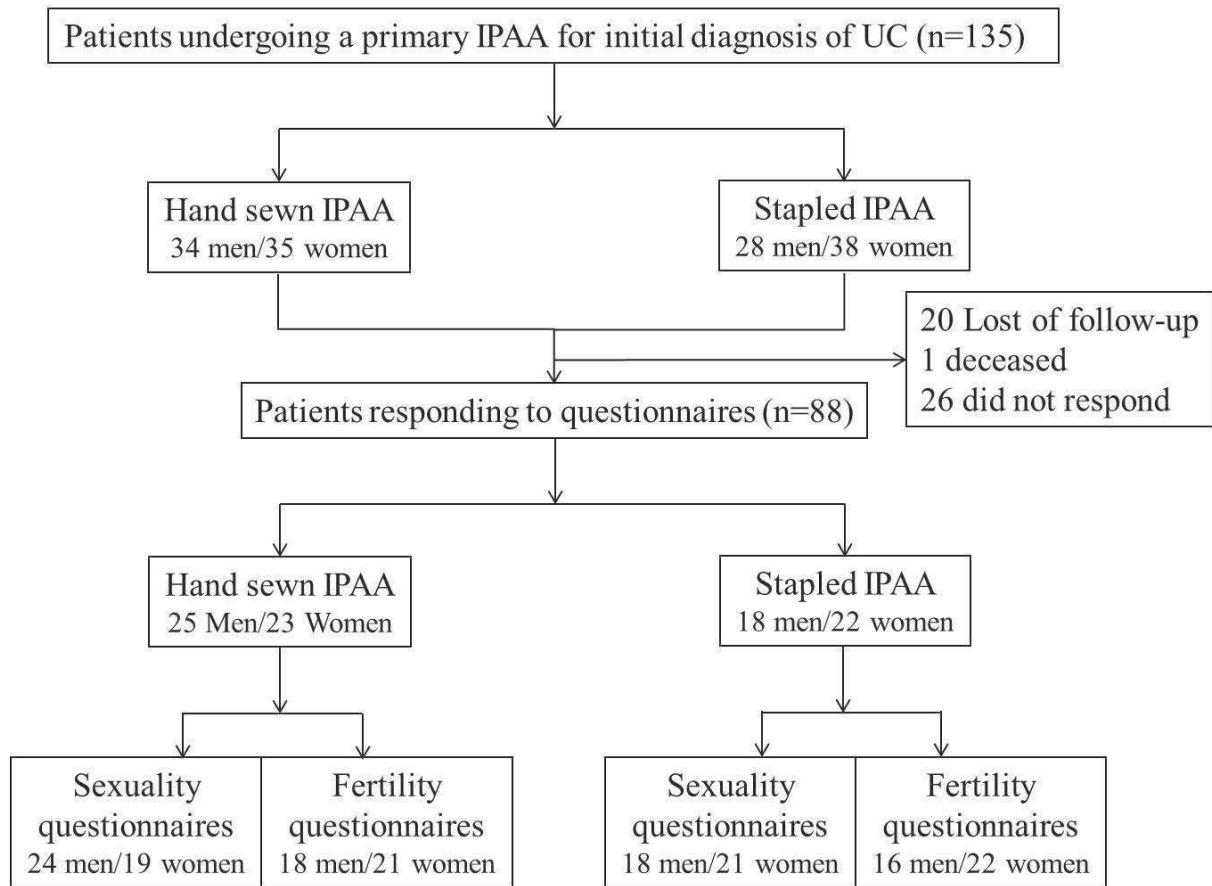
Patients undergoing a primary IPAA for initial diagnosis of UC (n=135)

Hand sewn IPAA
34 men/35 women

Stapled IPAA
28 men/38 women

20 Lost of follow-up
1 deceased
26 did not respond

Patients responding to questionnaires (n=88)

Hand sewn IPAA
25 Men/23 Women

Stapled IPAA
18 men/22 women

Sexuality questionnaires
24 men/19 women

Fertility questionnaires
18 men/21 women

Sexuality questionnaires
18 men/21 women

Fertility questionnaires
16 men/22 women